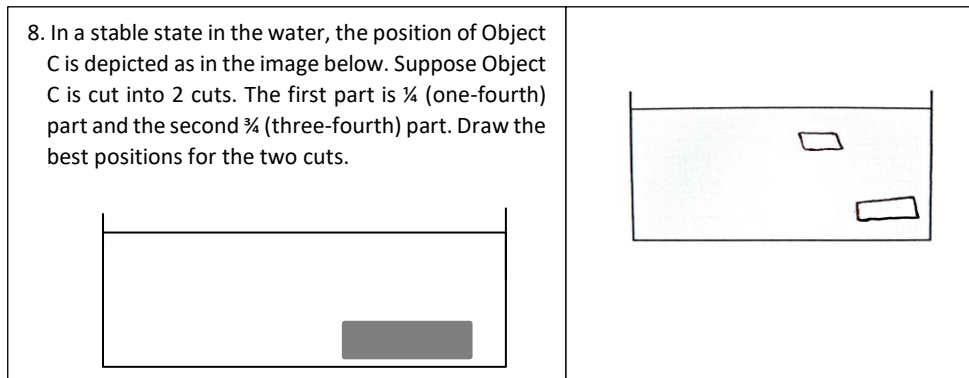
8. In a stable state in the water, the position of Object C is depicted as in the image below. Suppose Object C is cut into 2 cuts. The first part is ¼ (one-fourth) part and the second ¾ (three-fourth) part. Draw the best positions for the two cuts.